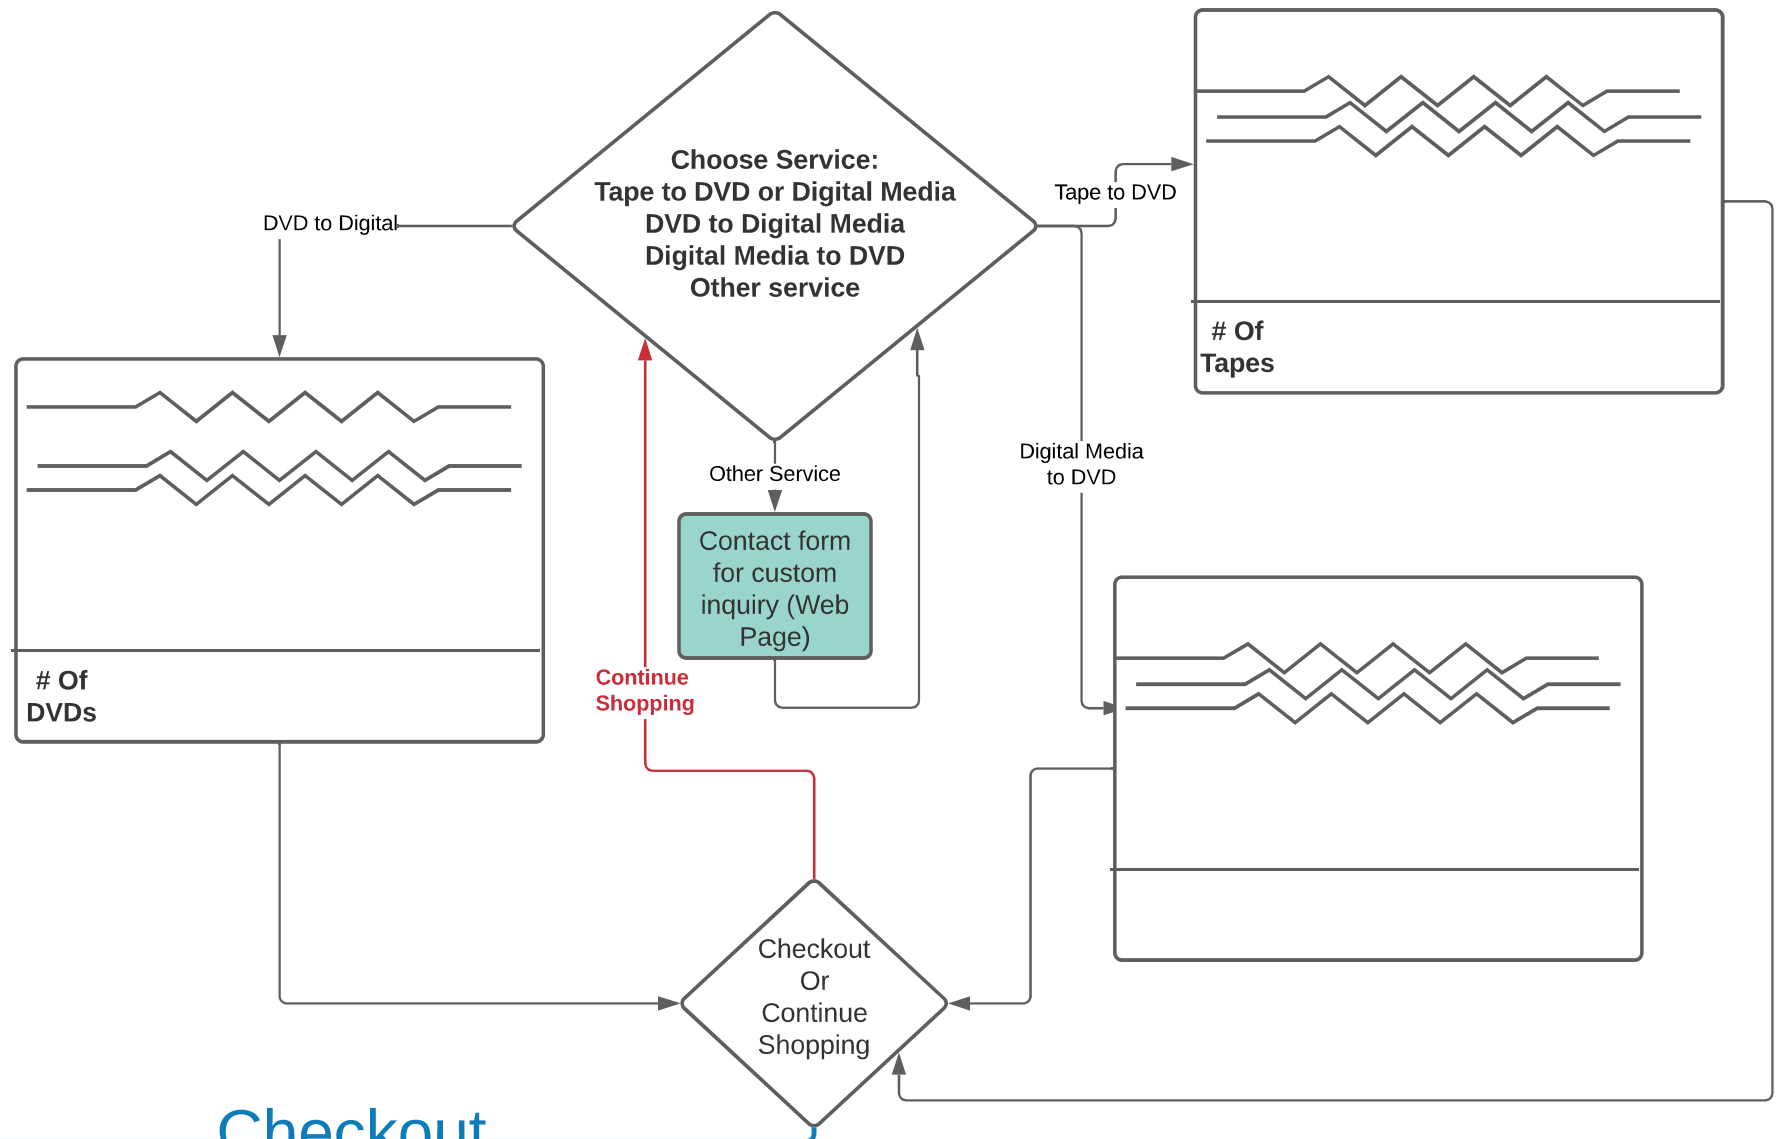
Choose Service:
Tape to DVD or Digital Media
DVD to Digital Media
Digital Media to DVD
Other service

DVD to Digital

Tape to DVD

# Of
Tapes

# Of
DVDs

Other Service

Contact form for custom inquiry (Web Page)

Digital Media to DVD

Continue Shopping

Checkout
Or
Continue
Shopping

Checkout